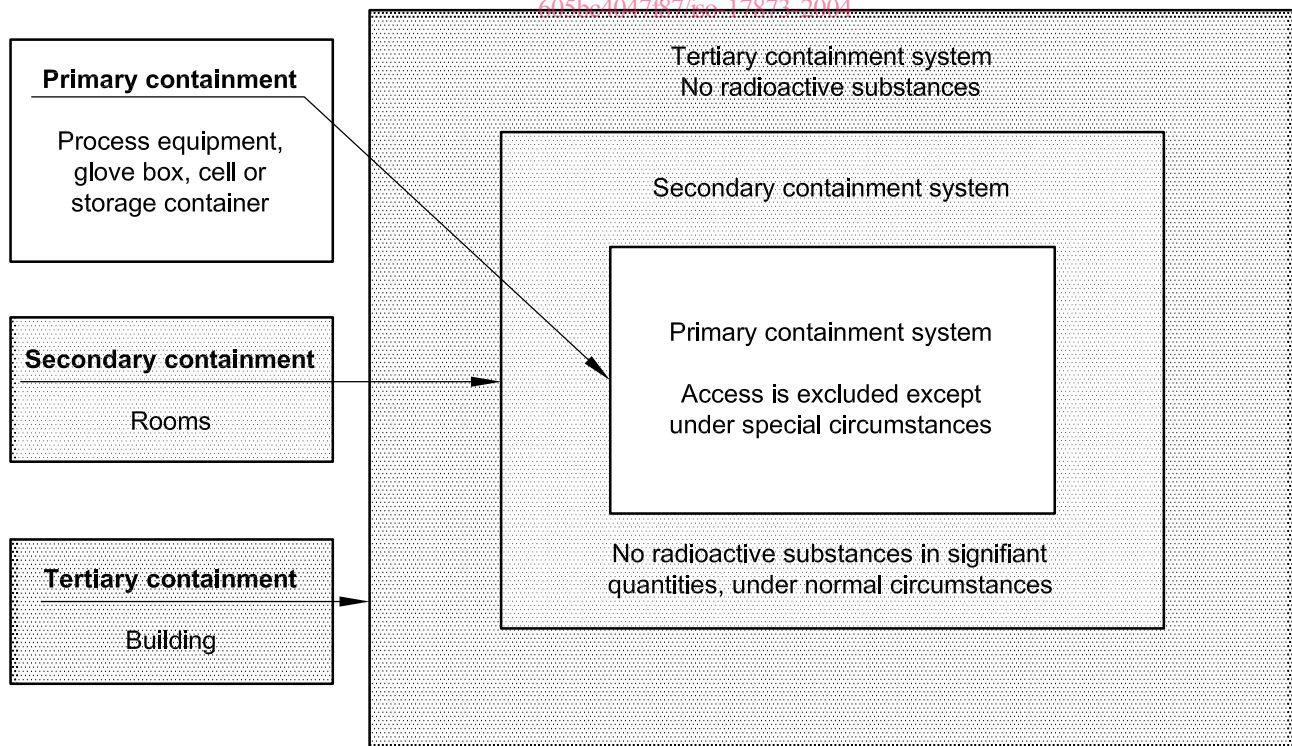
605be4047f87/iso-17873-2004

Primary containment

Process equipment, glove box, cell or storage container

Secondary containment

Rooms

Tertiary containment

Building

Tertiary containment system
No radioactive substances

Secondary containment system

Primary containment system

Access is excluded except under special circumstances

No radioactive substances in signifiant quantities, under normal circumstances